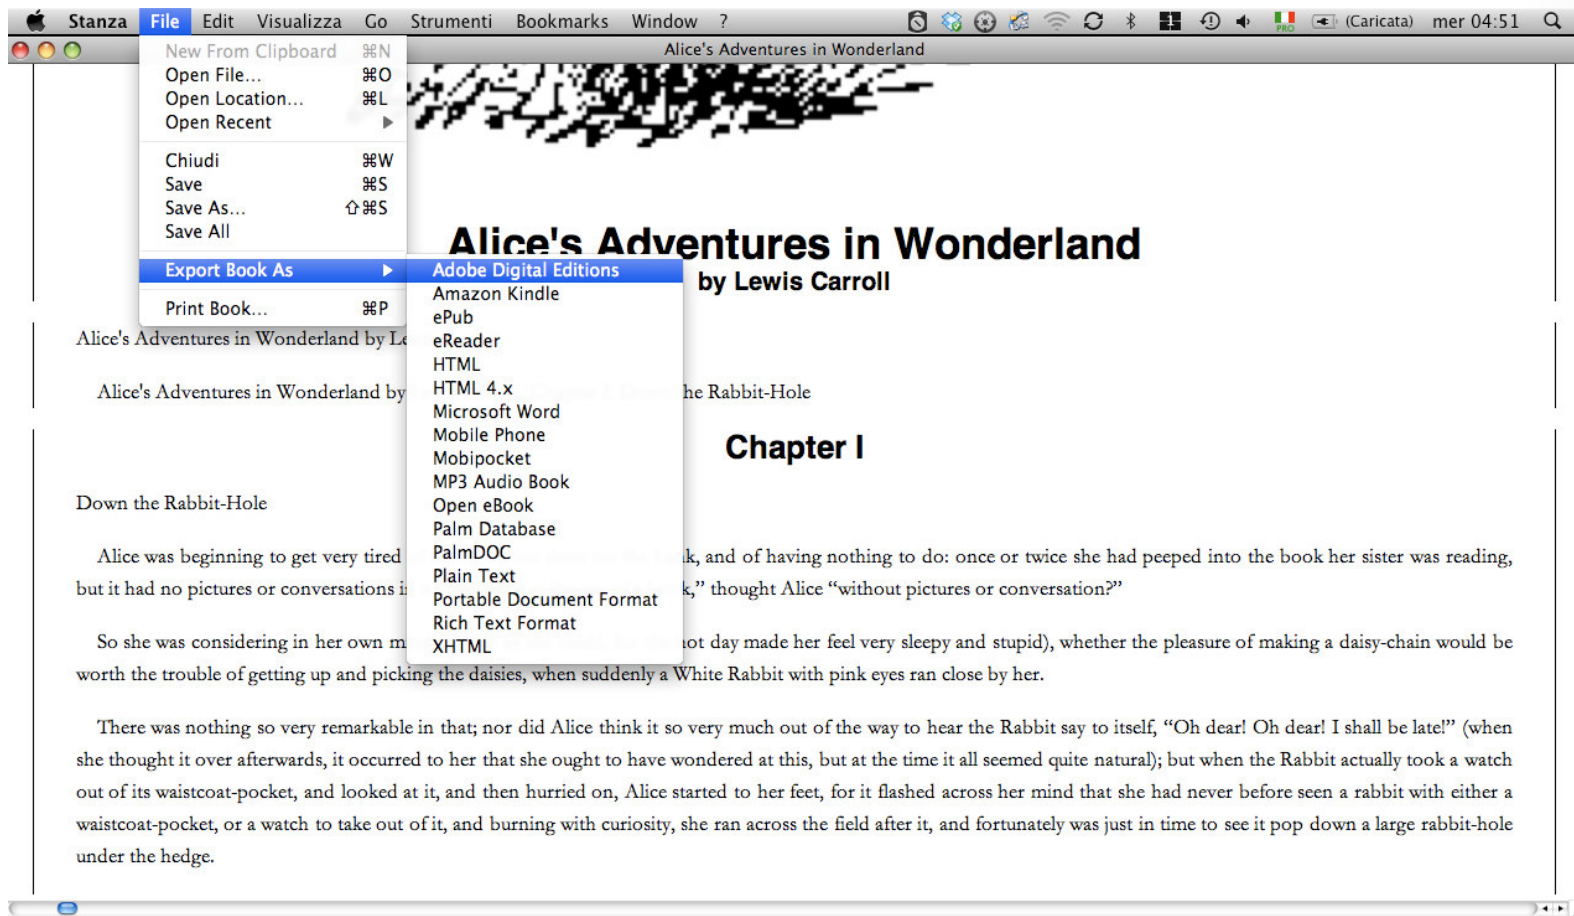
Stanza File Edit Visualizza Go Strumenti Bookmarks Window ? (Caricata) mer 04:51

Alice's Adventures in Wonderland

New From Clipboard ⌘N
Open File... ⌘O
Open Location... ⌘L
Open Recent

Chiudi ⌘W
Save ⌘S
Save As... ⇧⌘S
Save All

Export Book As

Print Book... ⌘P

Adobe Digital Editions
Amazon Kindle
ePub
eReader
HTML
HTML 4.x
Microsoft Word
Mobile Phone
Mobipocket
MP3 Audio Book
Open eBook
Palm Database
PalmDOC
Plain Text
Portable Document Format
Rich Text Format
XHTML

Alice's Adventures in Wonderland
by Lewis Carroll

Alice's Adventures in Wonderland by L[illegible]

Alice's Adventures in Wonderland by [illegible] he Rabbit-Hole

Chapter I

Down the Rabbit-Hole

Alice was beginning to get very tired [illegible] k, and of having nothing to do: once or twice she had peeped into the book her sister was reading, but it had no pictures or conversations i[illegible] k," thought Alice "without pictures or conversation?"

So she was considering in her own m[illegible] ot day made her feel very sleepy and stupid), whether the pleasure of making a daisy-chain would be worth the trouble of getting up and picking the daisies, when suddenly a White Rabbit with pink eyes ran close by her.

There was nothing so very remarkable in that; nor did Alice think it so very much out of the way to hear the Rabbit say to itself, "Oh dear! Oh dear! I shall be late!" (when she thought it over afterwards, it occurred to her that she ought to have wondered at this, but at the time it all seemed quite natural); but when the Rabbit actually took a watch out of its waistcoat-pocket, and looked at it, and then hurried on, Alice started to her feet, for it flashed across her mind that she had never before seen a rabbit with either a waistcoat-pocket, or a watch to take out of it, and burning with curiosity, she ran across the field after it, and fortunately was just in time to see it pop down a large rabbit-hole under the hedge.